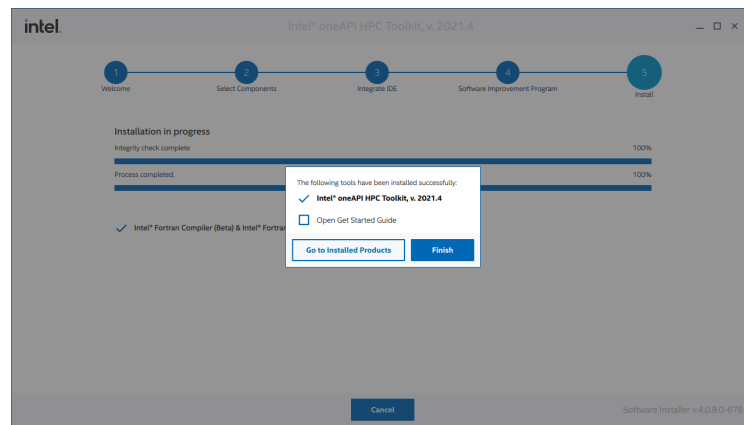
intel.

Intel® oneAPI HPC Toolkit, v. 2021.4

_ ☐ ✕

1
Welcome

2
Select Components

3
Integrate IDE

4
Software Improvement Program

5
Install

Installation in progress

Integrity check complete

100%

Process completed.

100%

Intel® Fortran Compiler (Beta) & Intel® Fortran

The following tools have been installed successfully:

Intel® oneAPI HPC Toolkit, v. 2021.4

Open Get Started Guide

Go to Installed Products

Finish

Cancel

Software Installer v.4.0.9.0-678